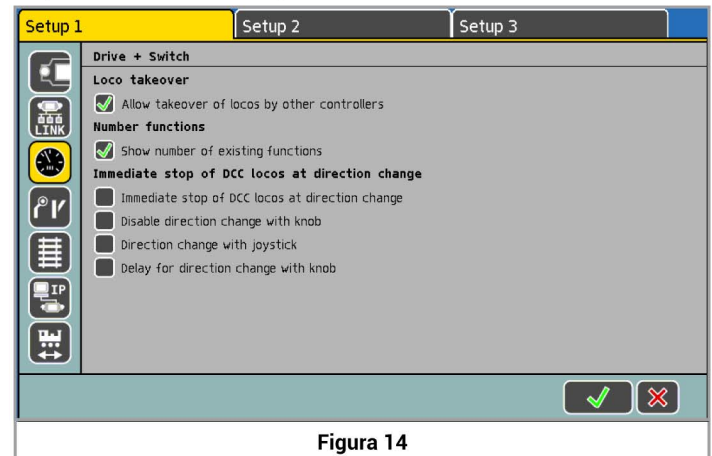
Setup 1
Setup 2
Setup 3

LINK

IP

Drive + Switch

Loco takeover

Allow takeover of locos by other controllers

Number functions

Show number of existing functions

Immediate stop of DCC locos at direction change

Immediate stop of DCC locos at direction change

Disable direction change with knob

Direction change with joystick

Delay for direction change with knob

Figura 14